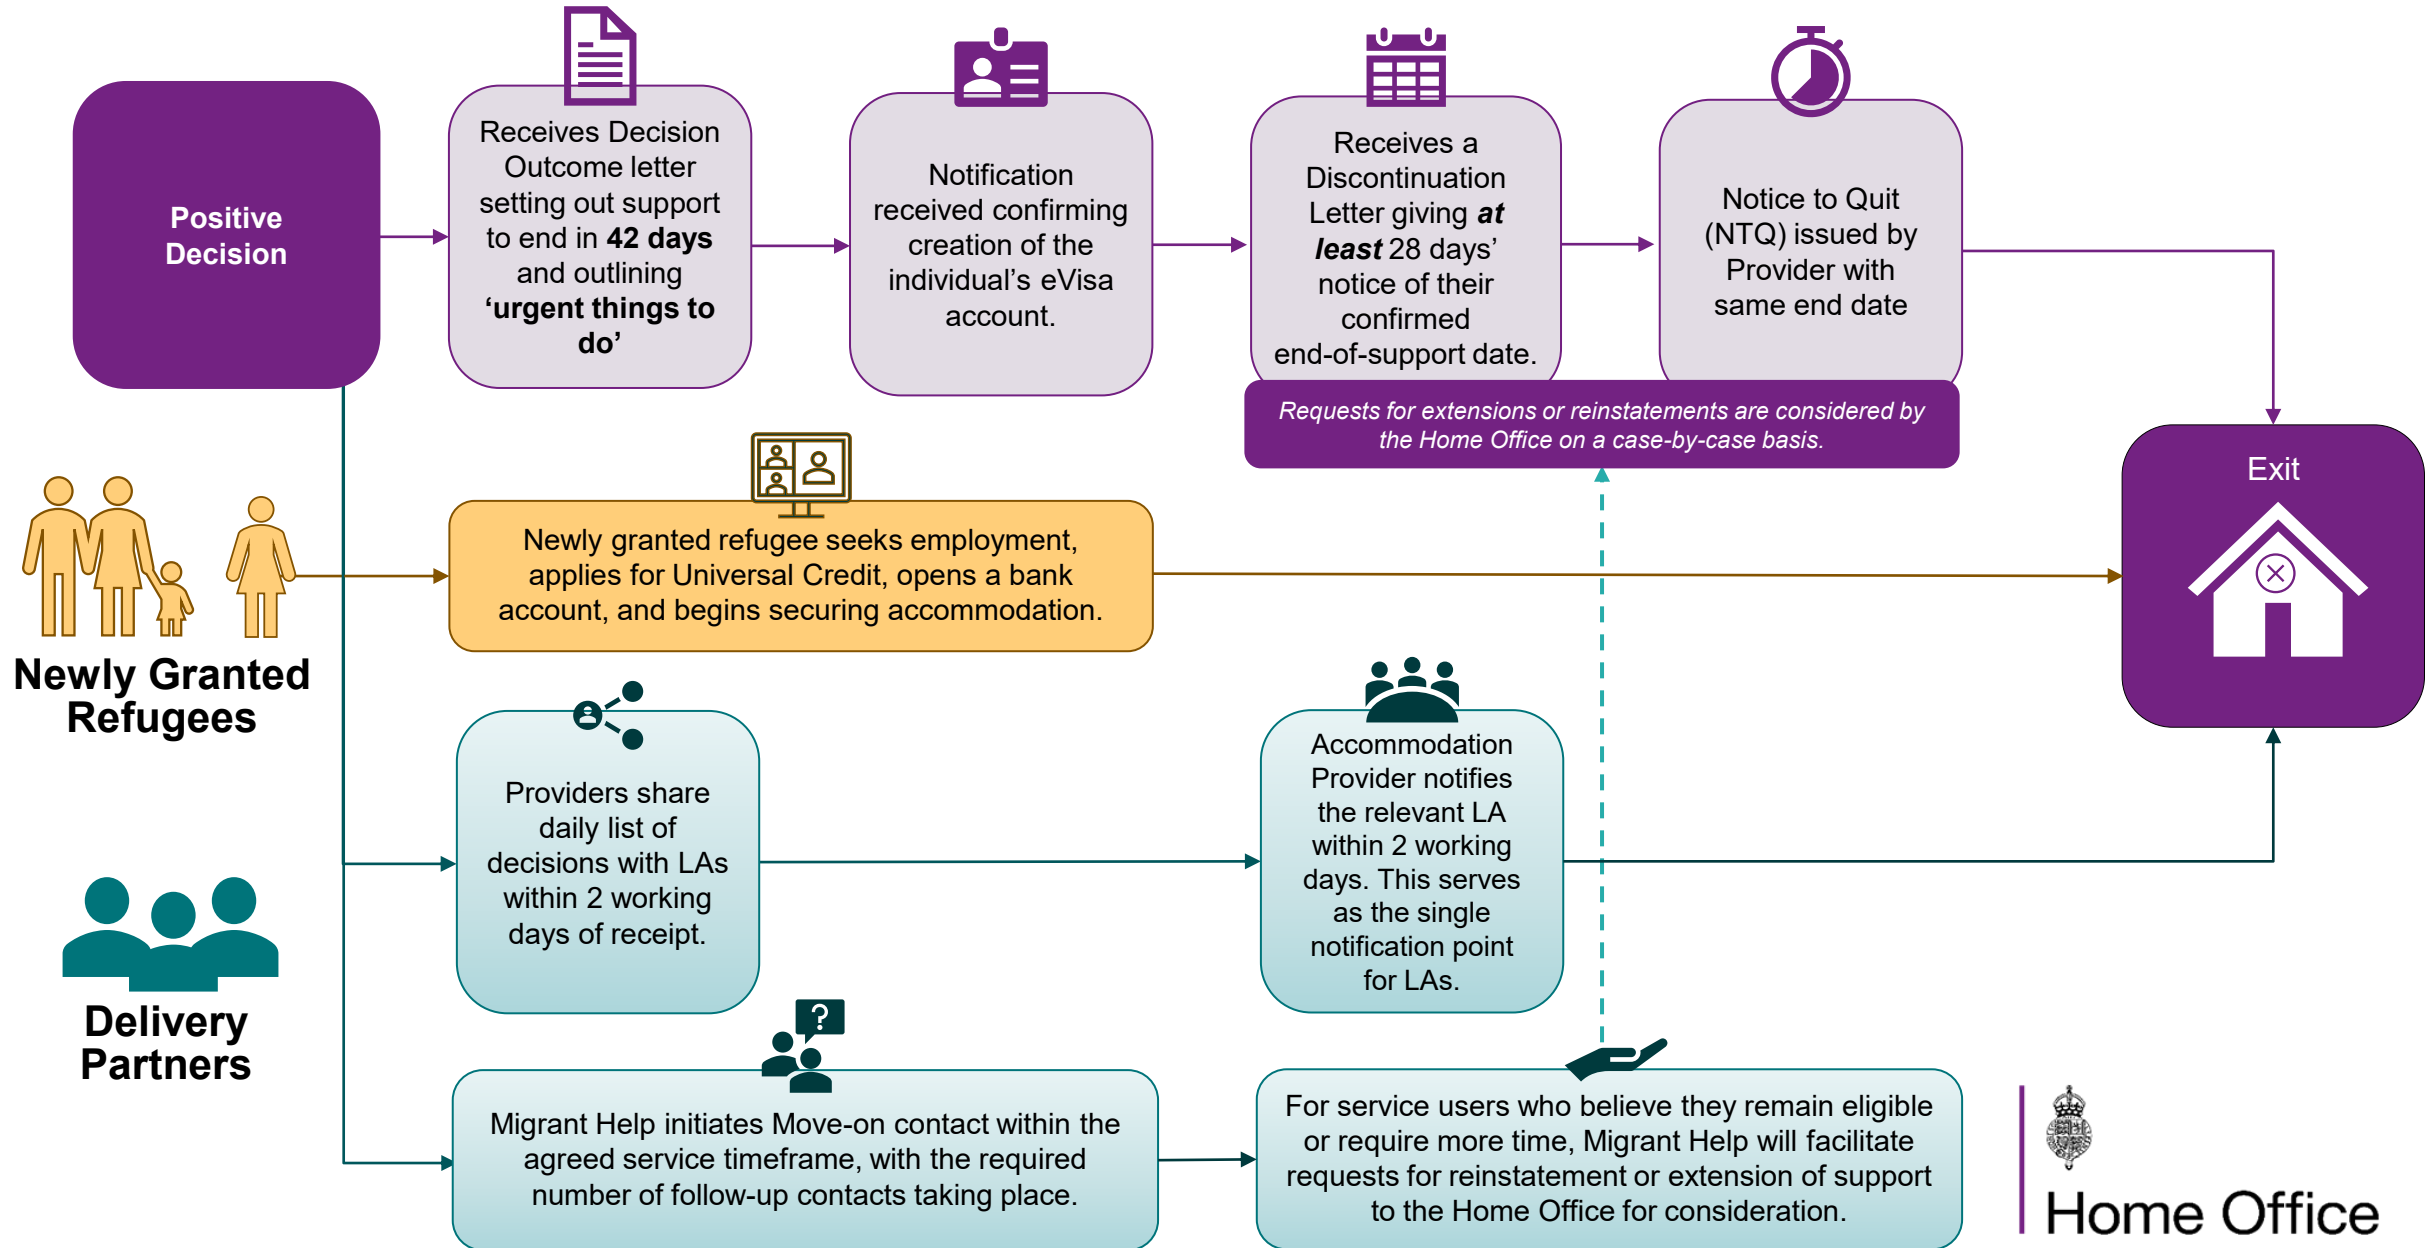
Positive Decision

Receives Decision Outcome letter setting out support to end in **42 days** and outlining **'urgent things to do'**

Notification received confirming creation of the individual's eVisa account.

Receives a Discontinuation Letter giving ***at least*** 28 days' notice of their confirmed end-of-support date.

Notice to Quit (NTQ) issued by Provider with same end date

*Requests for extensions or reinstatements are considered by the Home Office on a case-by-case basis.*

Exit

Newly Granted Refugees

Newly granted refugee seeks employment, applies for Universal Credit, opens a bank account, and begins securing accommodation.

Delivery Partners

Providers share daily list of decisions with LAs within 2 working days of receipt.

Accommodation Provider notifies the relevant LA within 2 working days. This serves as the single notification point for LAs.

?

Migrant Help initiates Move-on contact within the agreed service timeframe, with the required number of follow-up contacts taking place.

For service users who believe they remain eligible or require more time, Migrant Help will facilitate requests for reinstatement or extension of support to the Home Office for consideration.

Home Office